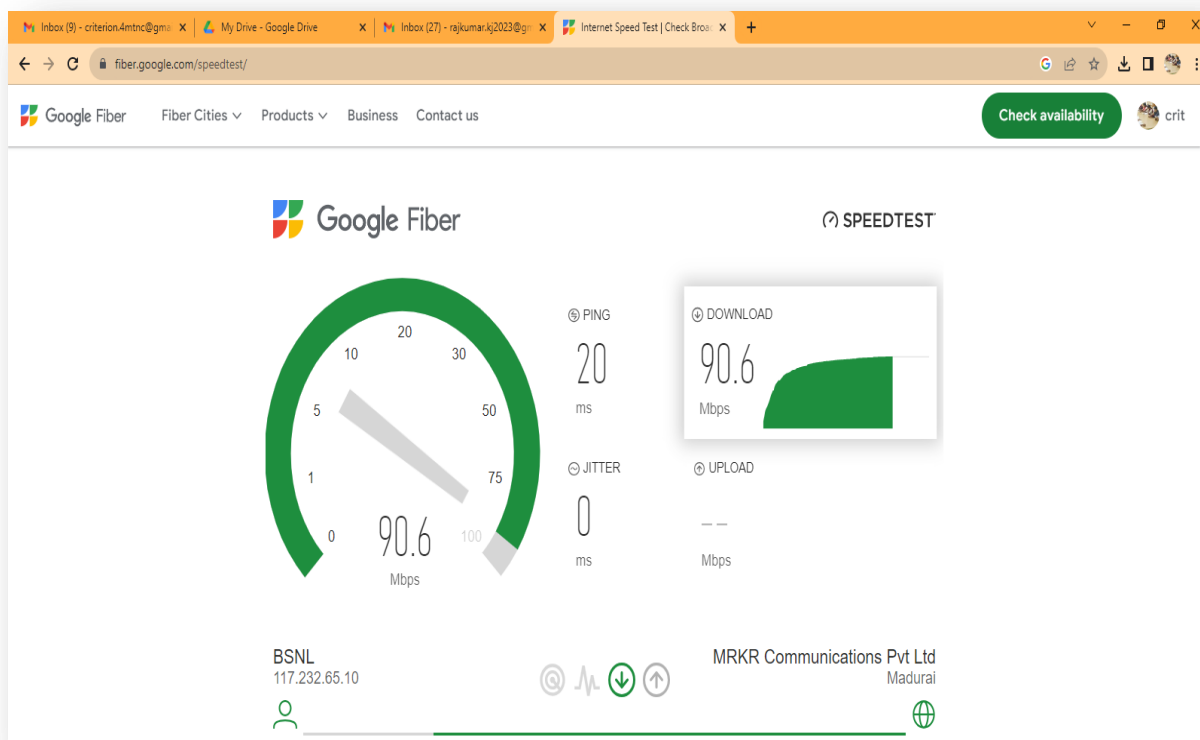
Inbox (9) - criterion.4mtnc@gma ×
My Drive - Google Drive ×
Inbox (27) - rajkumar.kj2023@gm ×
Internet Speed Test | Check Broa ×
+

fiber.google.com/speedtest/

Google Fiber
Fiber Cities
Products
Business
Contact us
Check availability
crit

Google Fiber
SPEEDTEST

20
10
30
5
50
1
75
0
100
90.6
Mbps

PING
20
ms

JITTER
0
ms

DOWNLOAD
90.6
Mbps

UPLOAD
--
Mbps

BSNL
117.232.65.10

MRKR Communications Pvt Ltd
Madurai